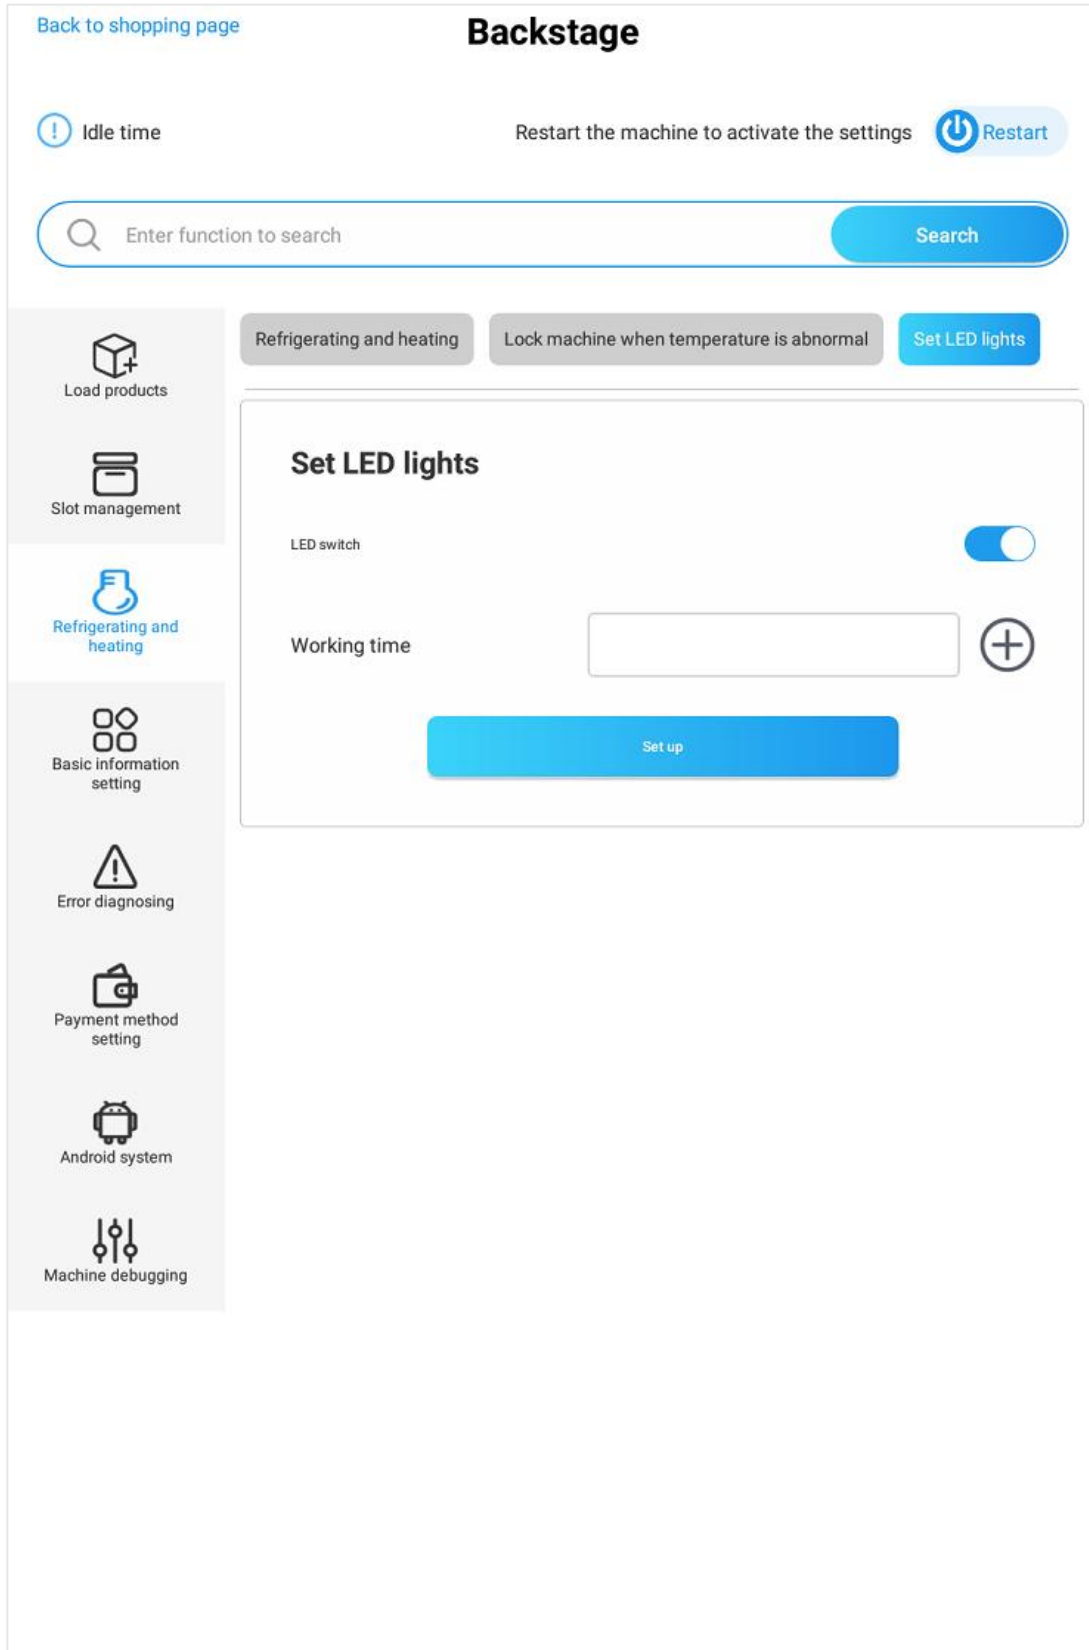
Back to shopping page

Backstage

Idle time

Restart the machine to activate the settings

Restart

Enter function to search

Search

Load products

Slot management

Refrigerating and heating

Basic information setting

Error diagnosing

Payment method setting

Android system

Machine debugging

Refrigerating and heating

Lock machine when temperature is abnormal

Set LED lights

Set LED lights

LED switch

Working time

Set up